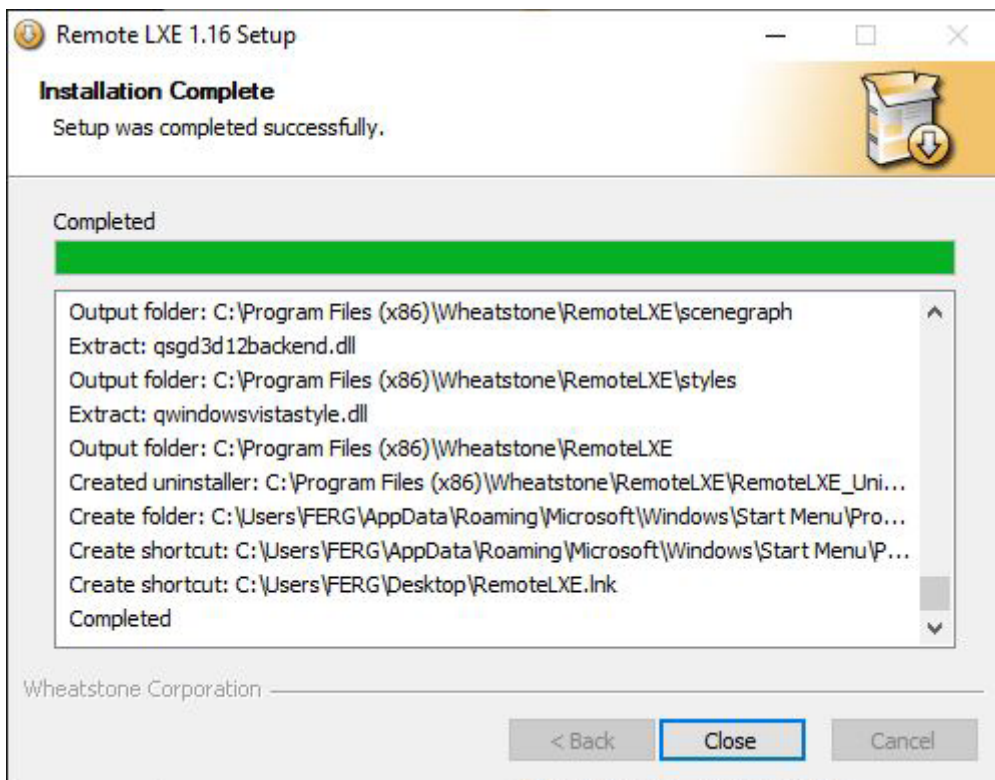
Remote LXE 1.16 Setup

Installation Complete

Setup was completed successfully.

Completed

Output folder: C:\Program Files (x86)\Wheatstone\RemoteLXE\scenegraph
Extract: qsgd3d12backend.dll
Output folder: C:\Program Files (x86)\Wheatstone\RemoteLXE\styles
Extract: qwindowsvistastyle.dll
Output folder: C:\Program Files (x86)\Wheatstone\RemoteLXE
Created uninstaller: C:\Program Files (x86)\Wheatstone\RemoteLXE\RemoteLXE_Uni...
Create folder: C:\Users\FERG\AppData\Roaming\Microsoft\Windows\Start Menu\Pro...
Create shortcut: C:\Users\FERG\AppData\Roaming\Microsoft\Windows\Start Menu\P...
Create shortcut: C:\Users\FERG\Desktop\RemoteLXE.lnk
Completed

Wheatstone Corporation

< Back | Close | Cancel